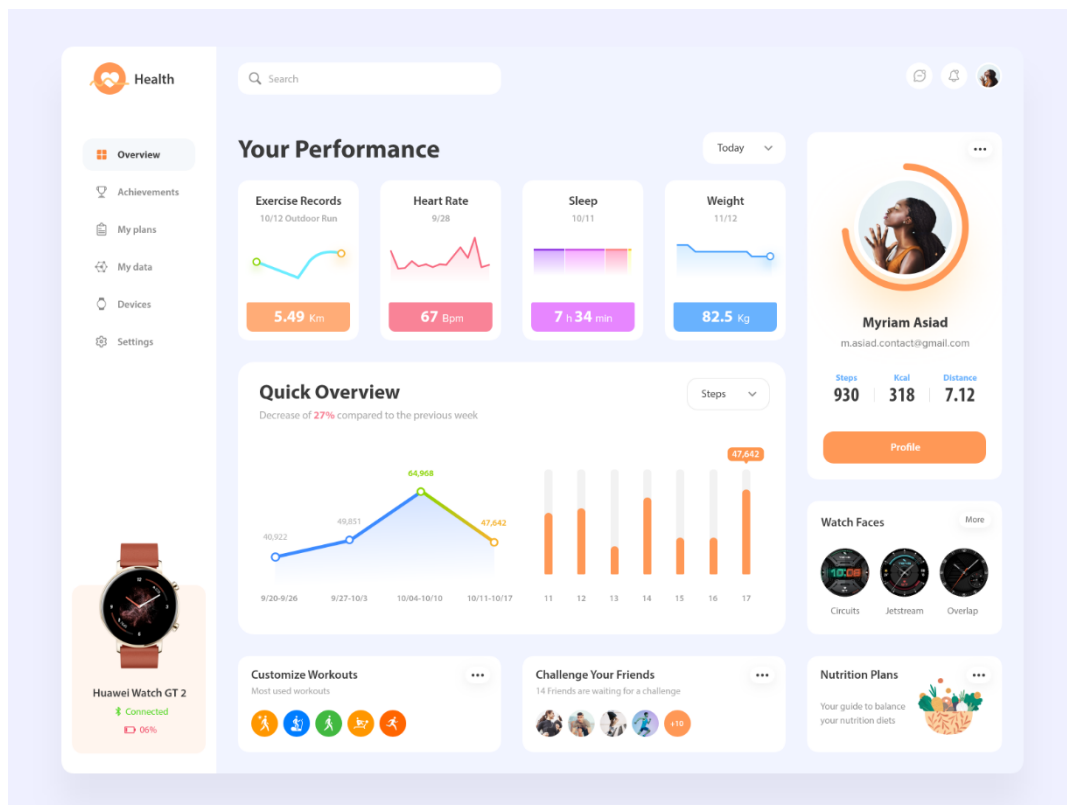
Health

Search

Overview
Achievements
My plans
My data
Devices
Settings

Your Performance

Today

Exercise Records
10/12 Outdoor Run
5.49 Km

Heart Rate
9/28
67 Bpm

Sleep
10/11
7 h 34 min

Weight
11/12
82.5 Kg

Quick Overview
Decrease of 27% compared to the previous week

Steps

40,922
49,851
64,968
47,642
9/20-9/26
9/27-10/3
10/04-10/10
10/11-10/17

47,642
11
12
13
14
15
16
17

Myriam Asiad
m.asiad.contact@gmail.com

Steps
930
Kcal
318
Distance
7.12

Profile

Watch Faces
More
10:08
Circuits
Jetstream
Overlap

Huawei Watch GT 2
Connected
06%

Customize Workouts
Most used workouts

Challenge Your Friends
14 Friends are waiting for a challenge
+10

Nutrition Plans
Your guide to balance your nutrition diets